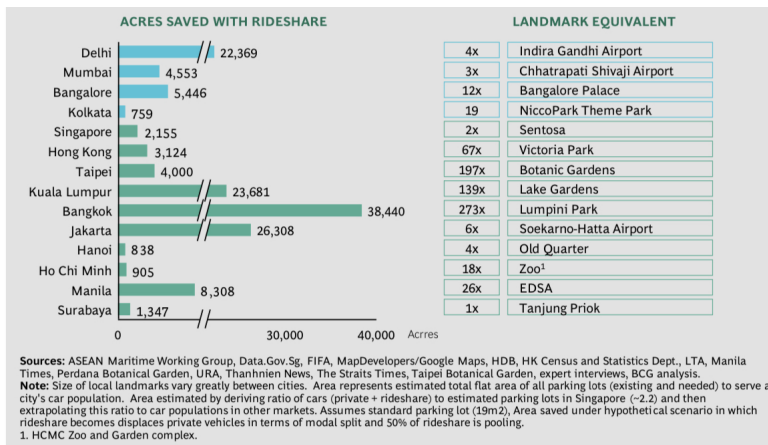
ACRES SAVED WITH RIDESHARE

Delhi 22,369
Mumbai 4,553
Bangalore 5,446
Kolkata 759
Singapore 2,155
Hong Kong 3,124
Taipei 4,000
Kuala Lumpur 23,681
Bangkok 38,440
Jakarta 26,308
Hanoi 838
Ho Chi Minh 905
Manila 8,308
Surabaya 1,347

0 30,000 40,000 Acrres

LANDMARK EQUIVALENT

| | |
|---|---|
| 4x | Indira Gandhi Airport |
| 3x | Chhatrapati Shivaji Airport |
| 12x | Bangalore Palace |
| 19 | NiccoPark Theme Park |
| 2x | Sentosa |
| 67x | Victoria Park |
| 197x | Botanic Gardens |
| 139x | Lake Gardens |
| 273x | Lumpini Park |
| 6x | Soekarno-Hatta Airport |
| 4x | Old Quarter |
| 18x | Zoo$^1$ |
| 26x | EDSA |
| 1x | Tanjung Priok |

Sources: ASEAN Maritime Working Group, Data.Gov.Sg, FIFA, MapDevelopers/Google Maps, HDB, HK Census and Statistics Dept., LTA, Manila Times, Perdana Botanical Garden, URA, Thanhnien News, The Straits Times, Taipei Botanical Garden, expert interviews, BCG analysis.
Note: Size of local landmarks vary greatly between cities. Area represents estimated total flat area of all parking lots (existing and needed) to serve a city's car population. Area estimated by deriving ratio of cars (private + rideshare) to estimated parking lots in Singapore (~2.2) and then extrapolating this ratio to car populations in other markets. Assumes standard parking lot (19m2), Area saved under hypotheti cal scenario in which rideshare becomes displaces private vehicles in terms of modal split and 50% of rideshare is pooling.
1. HCMC Zoo and Garden complex.